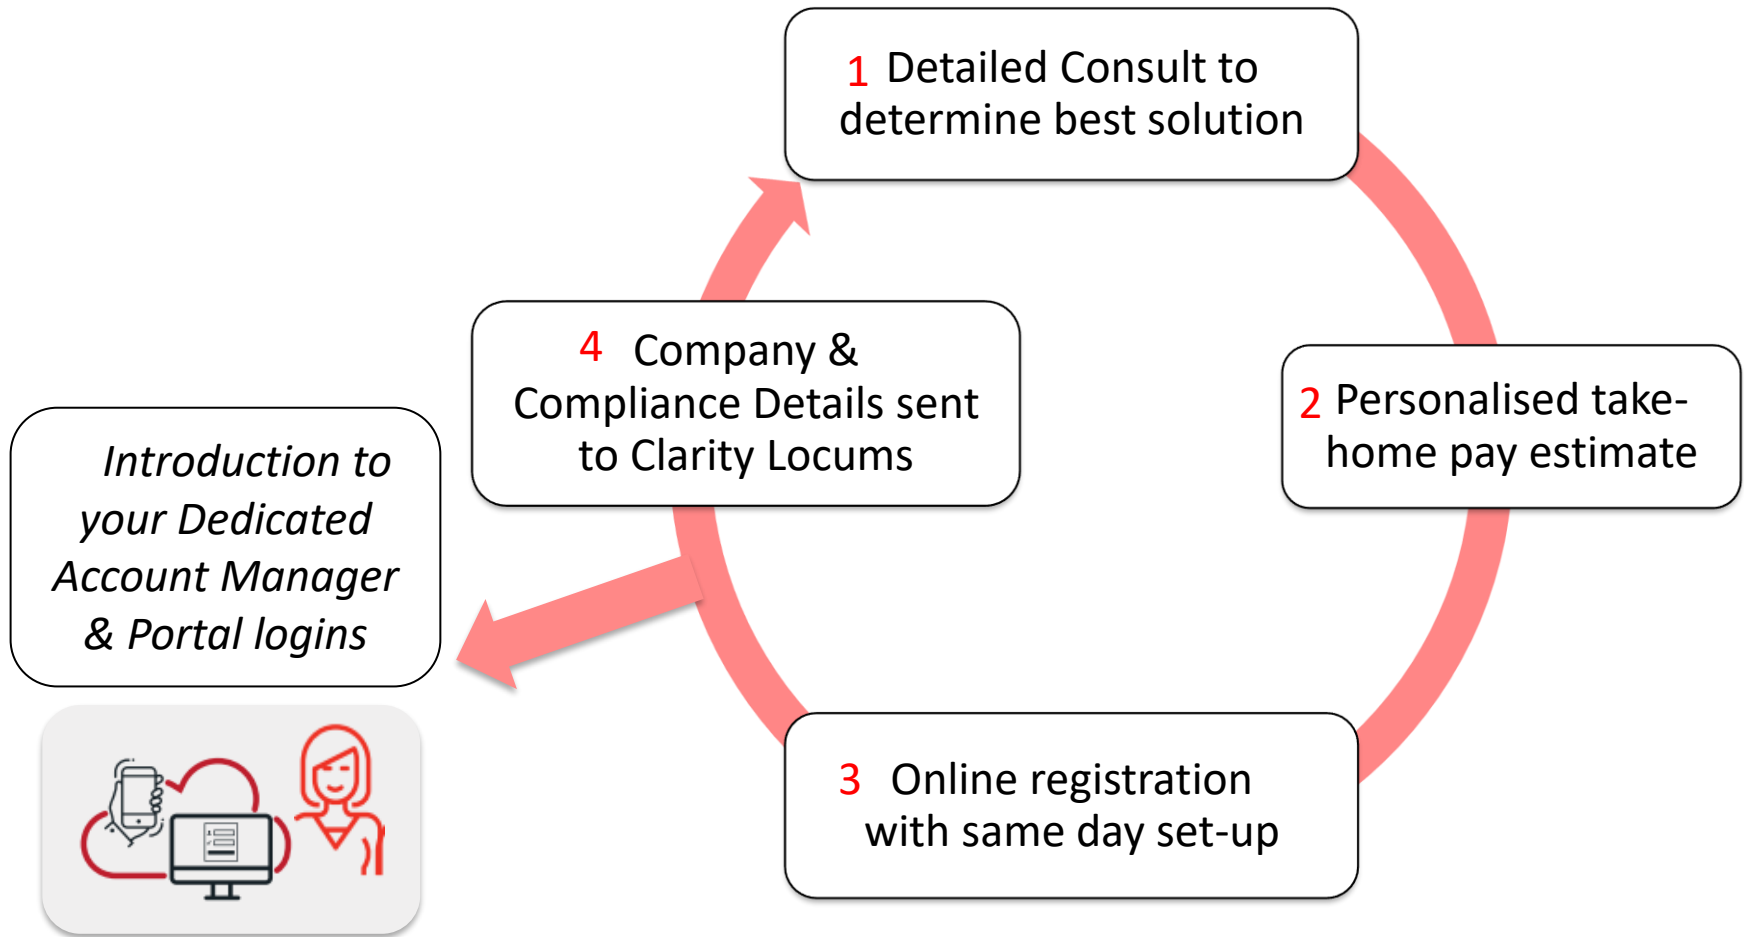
1 Detailed Consult to determine best solution

2 Personalised take-home pay estimate

3 Online registration with same day set-up

4 Company & Compliance Details sent to Clarity Locums

*Introduction to your Dedicated Account Manager & Portal logins*